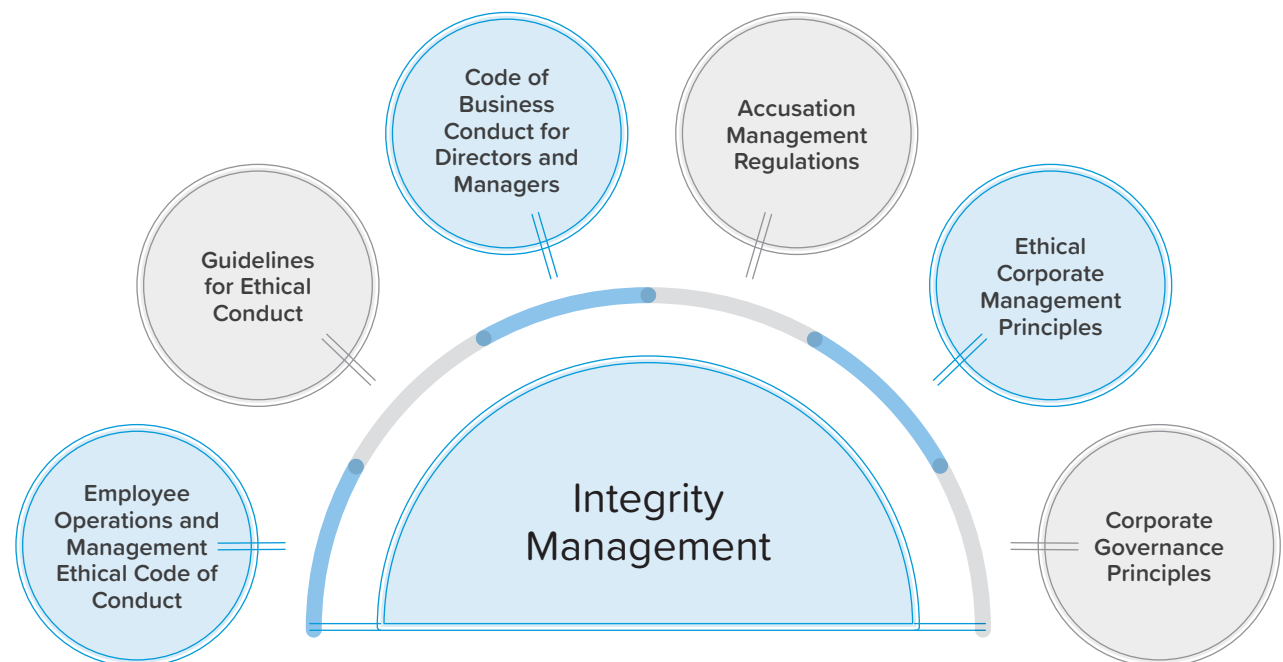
Code of Business Conduct for Directors and Managers

Accusation Management Regulations

Guidelines for Ethical Conduct

Ethical Corporate Management Principles

Employee Operations and Management Ethical Code of Conduct

Integrity Management

Corporate Governance Principles